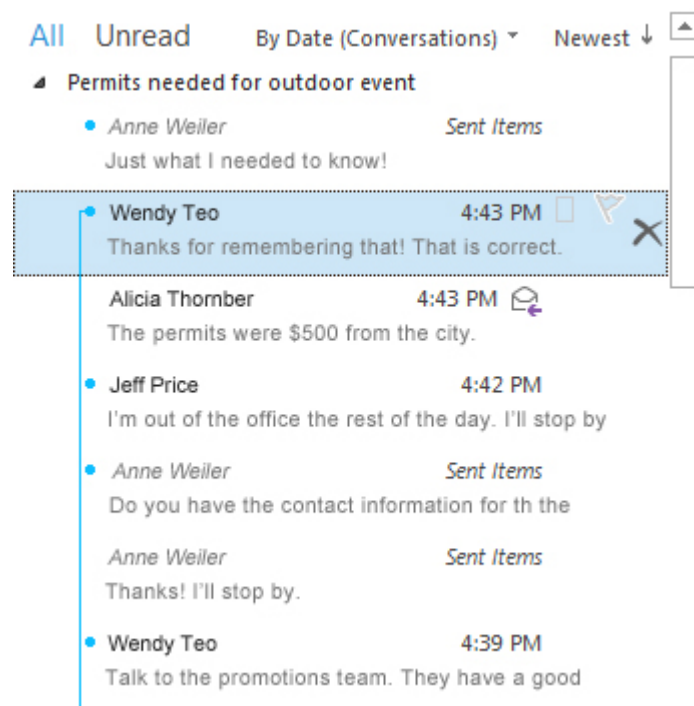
All Unread By Date (Conversations) Newest ↓

Permits needed for outdoor event

Anne Weiler Sent Items
Just what I needed to know!

Wendy Teo 4:43 PM
Thanks for remembering that! That is correct.

Alicia Thornber 4:43 PM
The permits were $500 from the city.

Jeff Price 4:42 PM
I'm out of the office the rest of the day. I'll stop by

Anne Weiler Sent Items
Do you have the contact information for th the

Anne Weiler Sent Items
Thanks! I'll stop by.

Wendy Teo 4:39 PM
Talk to the promotions team. They have a good